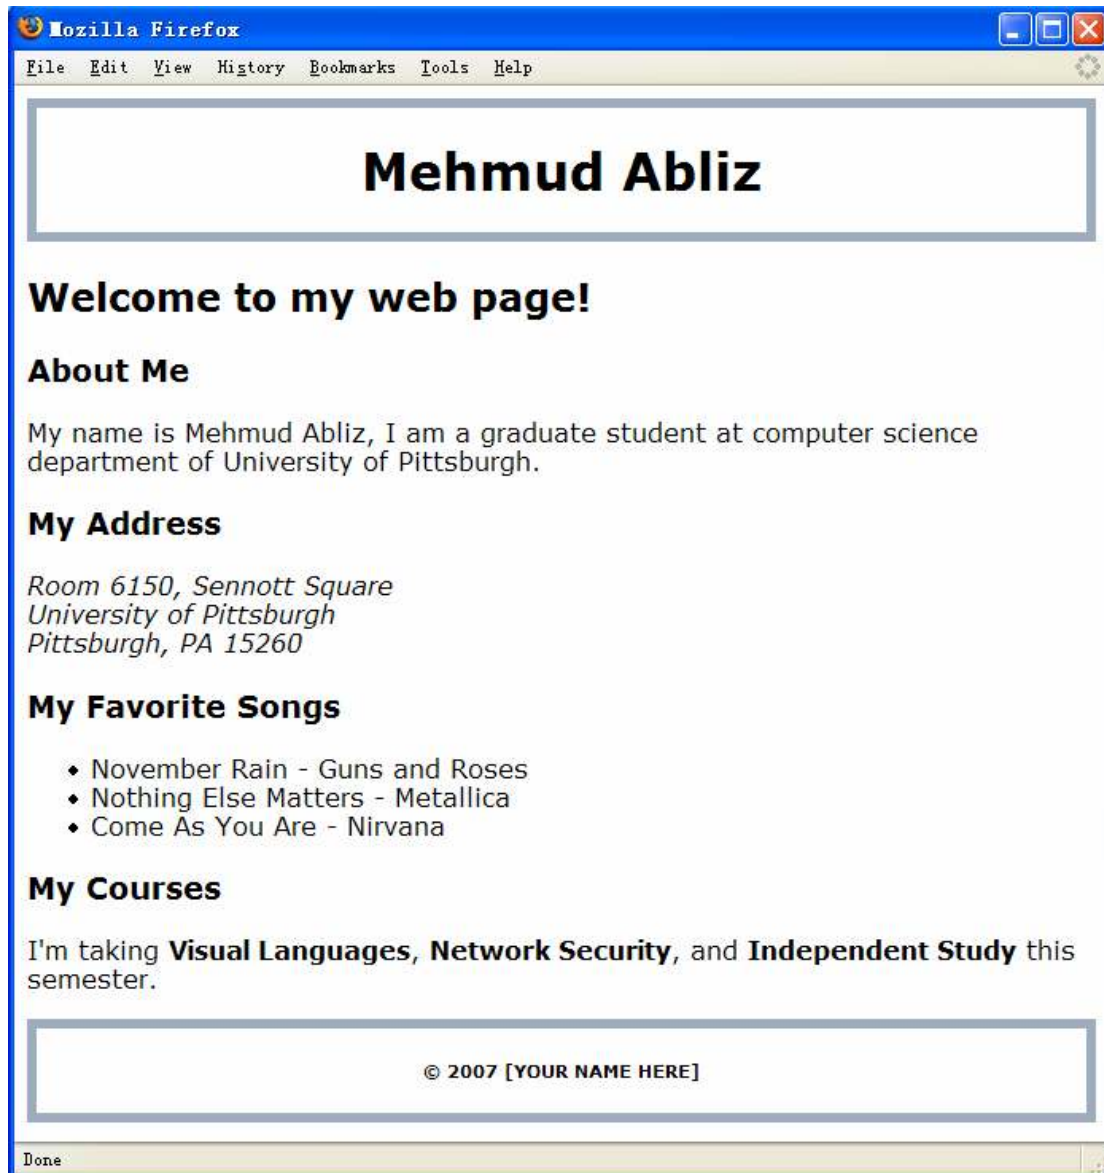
Mozilla Firefox

File Edit View History Bookmarks Tools Help

Mehmud Abliz

Welcome to my web page!

About Me

My name is Mehmud Abliz, I am a graduate student at computer science department of University of Pittsburgh.

My Address

Room 6150, Sennott Square
University of Pittsburgh
Pittsburgh, PA 15260

My Favorite Songs

- November Rain - Guns and Roses
- Nothing Else Matters - Metallica
- Come As You Are - Nirvana

My Courses

I'm taking **Visual Languages**, **Network Security**, and **Independent Study** this semester.

© 2007 [YOUR NAME HERE]

Done